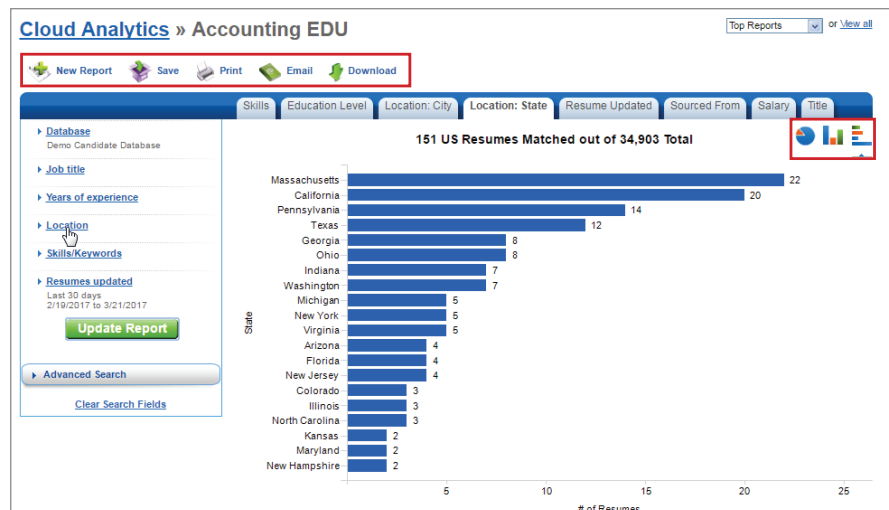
Cloud Analytics » Accounting EDU

Top Reports or View all

New Report Save Print Email Download

Skills Education Level Location: City Location: State Resume Updated Sourced From Salary Title

Database
Demo Candidate Database

Job title

Years of experience

Location

Skills/Keywords

Resumes updated
Last 30 days
2/19/2017 to 3/21/2017

Update Report

Advanced Search

Clear Search Fields

151 US Resumes Matched out of 34,903 Total

| State | # of Resumes |
|---|---|
| Massachusetts | 22 |
| California | 20 |
| Pennsylvania | 14 |
| Texas | 12 |
| Georgia | 8 |
| Ohio | 8 |
| Indiana | 7 |
| Washington | 7 |
| Michigan | 5 |
| New York | 5 |
| Virginia | 5 |
| Arizona | 4 |
| Florida | 4 |
| New Jersey | 4 |
| Colorado | 3 |
| Illinois | 3 |
| North Carolina | 3 |
| Kansas | 2 |
| Maryland | 2 |
| New Hampshire | 2 |

5 10 15 20 25

# of Resumes